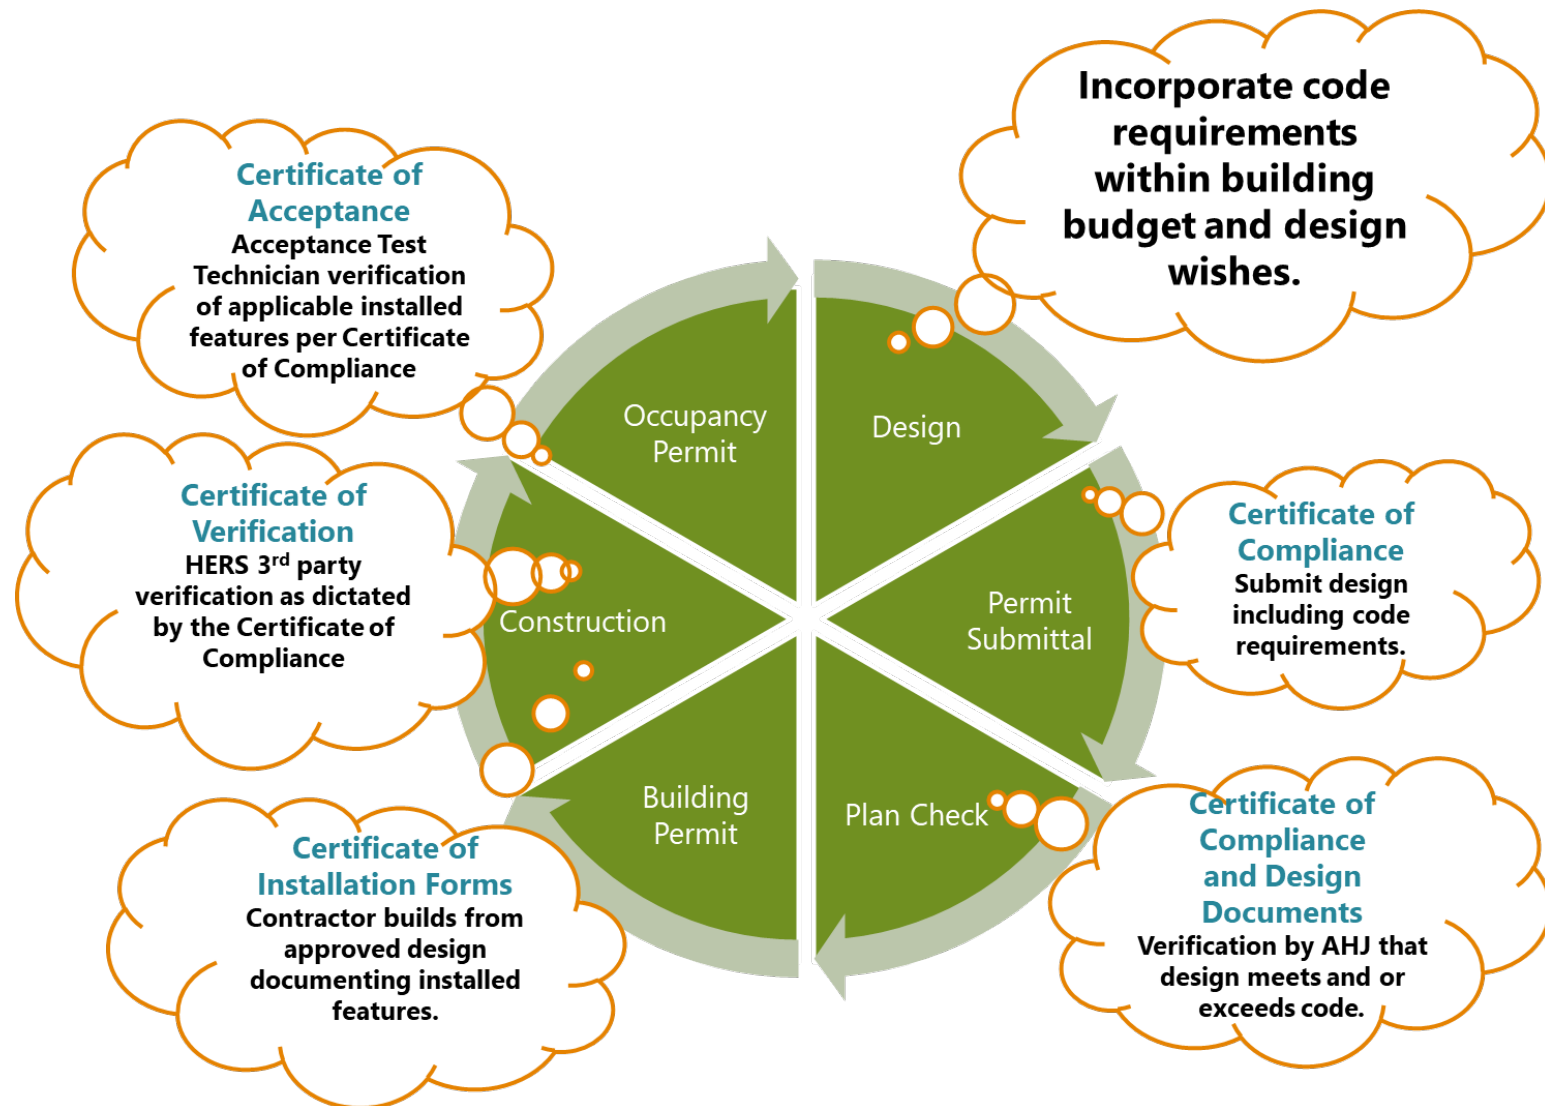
Incorporate code requirements within building budget and design wishes.

Certificate of Acceptance
Acceptance Test Technician verification of applicable installed features per Certificate of Compliance

Certificate of Verification
HERS 3$^{rd}$ party verification as dictated by the Certificate of Compliance

Certificate of Compliance
Submit design including code requirements.

Certificate of Installation Forms
Contractor builds from approved design documenting installed features.

Certificate of Compliance and Design Documents
Verification by AHJ that design meets and or exceeds code.

Occupancy Permit

Design

Permit Submittal

Plan Check

Building Permit

Construction